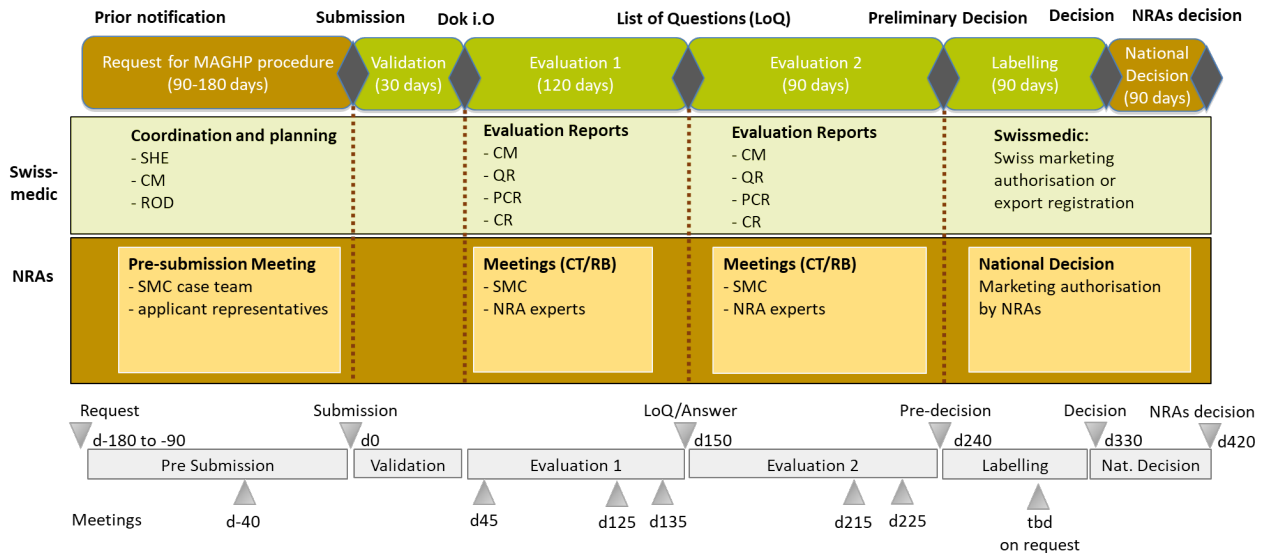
Prior notification
Submission
Dok i.O
List of Questions (LoQ)
Preliminary Decision
Decision
NRAs decision

Request for MAGHP procedure (90-180 days)
Validation (30 days)
Evaluation 1 (120 days)
Evaluation 2 (90 days)
Labelling (90 days)
National Decision (90 days)

Swiss-medic

Coordination and planning
- SHE
- CM
- ROD

Evaluation Reports
- CM
- QR
- PCR
- CR

Evaluation Reports
- CM
- QR
- PCR
- CR

Swissmedic:
Swiss marketing authorisation or export registration

NRAs

Pre-submission Meeting
- SMC case team
- applicant representatives

Meetings (CT/RB)
- SMC
- NRA experts

Meetings (CT/RB)
- SMC
- NRA experts

National Decision
Marketing authorisation by NRAs

Request
d-180 to -90
Submission
d0
LoQ/Answer
d150
Pre-decision
d240
Decision
d330
NRAs decision
d420

Pre Submission
Validation
Evaluation 1
Evaluation 2
Labelling
Nat. Decision

Meetings
d-40
d45
d125
d135
d215
d225
tbd
on request